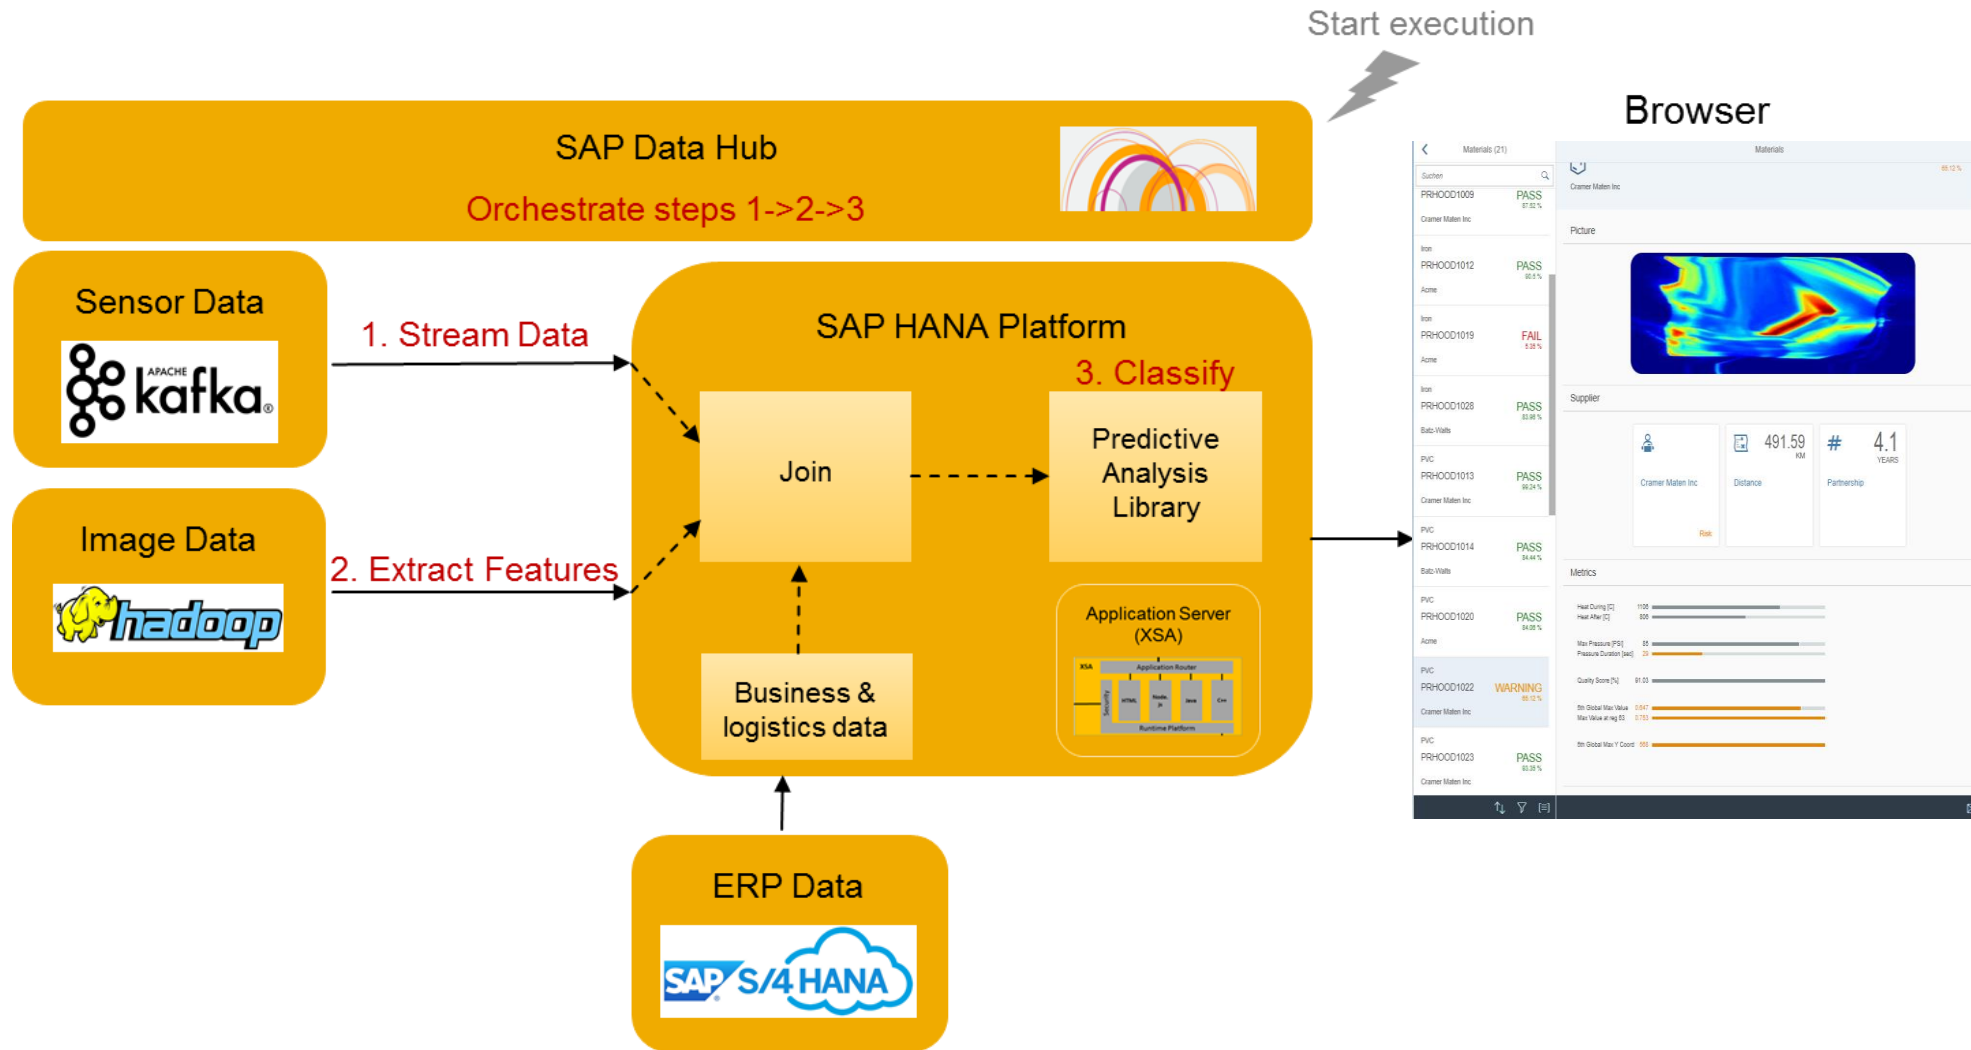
Start execution

Browser

SAP Data Hub
Orchestrate steps 1->2->3

Sensor Data
APACHE kafka

1. Stream Data

Image Data
hadoop

2. Extract Features

SAP HANA Platform
3. Classify
Join
Predictive Analysis Library
Business & logistics data
Application Server (XSA)
XSA Application Router HTML Node.js Java C++ Security Runtime Platform

ERP Data
SAP S/4HANA

Materials (21)
Suchen
PRHOOD1009 PASS
Cramer Maten Inc
Iron
PRHOOD1012 PASS
Acme
Iron
PRHOOD1019 FAIL
Acme
Iron
PRHOOD1028 PASS
Batz-Walls
PVC
PRHOOD1013 PASS
Cramer Maten Inc
PVC
PRHOOD1014 PASS
Batz-Walls
PVC
PRHOOD1020 PASS
Acme
PVC
PRHOOD1022 WARNING
Cramer Maten Inc
PVC
PRHOOD1023 PASS
Cramer Maten Inc

Materials
Cramer Maten Inc
Picture
Supplier
Cramer Maten Inc
Risk
491.59 KM
Distance
# 4.1 YEARS
Partnership
Metrics
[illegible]